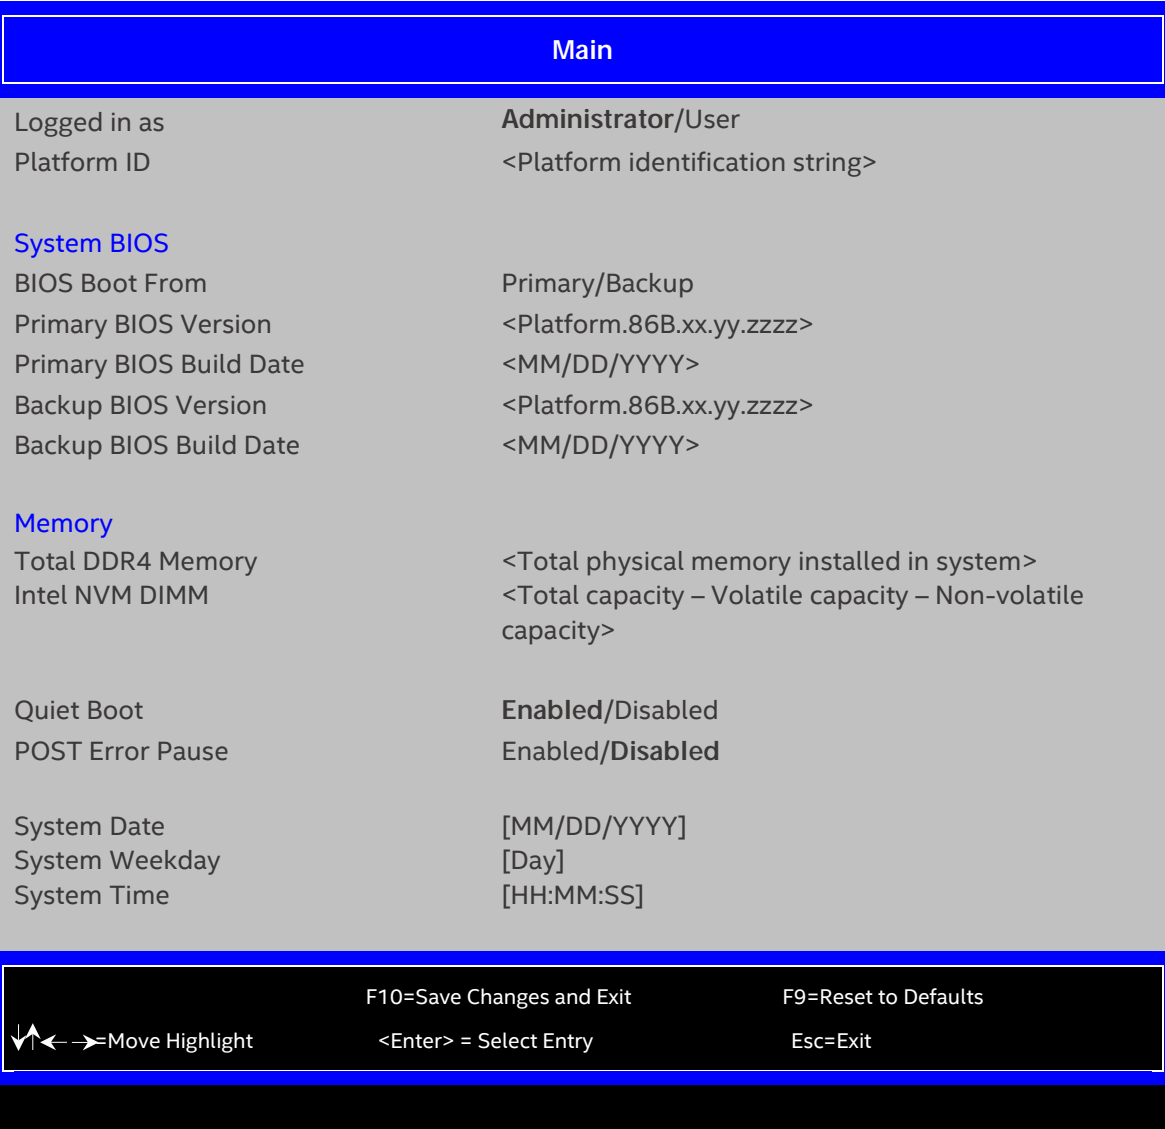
Main

Logged in as Administrator/User
Platform ID <Platform identification string>

System BIOS
BIOS Boot From Primary/Backup
Primary BIOS Version <Platform.86B.xx.yy.zzzz>
Primary BIOS Build Date <MM/DD/YYYY>
Backup BIOS Version <Platform.86B.xx.yy.zzzz>
Backup BIOS Build Date <MM/DD/YYYY>

Memory
Total DDR4 Memory <Total physical memory installed in system>
Intel NVM DIMM <Total capacity – Volatile capacity – Non-volatile capacity>

Quiet Boot Enabled/Disabled
POST Error Pause Enabled/Disabled

System Date [MM/DD/YYYY]
System Weekday [Day]
System Time [HH:MM:SS]

F10=Save Changes and Exit F9=Reset to Defaults
↓↑←→=Move Highlight <Enter> = Select Entry Esc=Exit